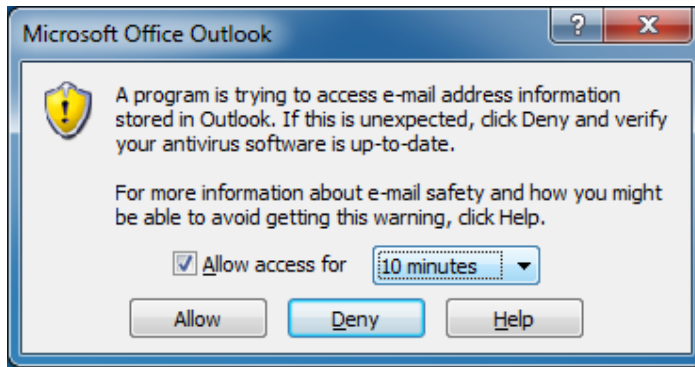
Microsoft Office Outlook

?

X

A program is trying to access e-mail address information stored in Outlook. If this is unexpected, click Deny and verify your antivirus software is up-to-date.

For more information about e-mail safety and how you might be able to avoid getting this warning, click Help.

Allow access for

10 minutes

Allow

Deny

Help